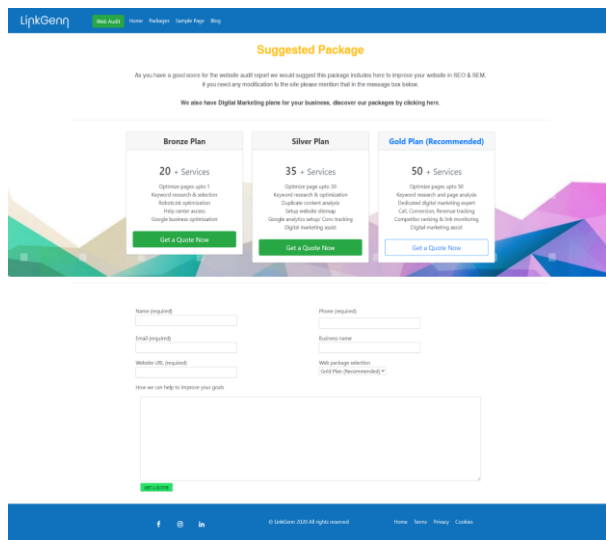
LinkGenn

Web Audit Home Packages Sample Page Blog

Suggested Package

As you have a good score for the website audit report we would suggest this package includes here to improve your website in SEO & SEM. if you need any modification to the site please mention that in the message box below.

We also have Digital Marketing plans for your business, discover our packages by clicking here.

Bronze Plan

20 + Services

Optimize pages upto 1
Keyword research & selection
Robots.txt optimization
Help center access
Google business optimization

Get a Quote Now

Silver Plan

35 + Services

Optimize page upto 30
Keyword research & optimization
Duplicate content analysis
Setup website sitemap
Google analytics setup/ Conv. tracking
Digital marketing assist

Get a Quote Now

Gold Plan (Recommended)

50 + Services

Optimize pages upto 50
Keyword research and page analysis
Dedicated digital marketing expert
Call, Conversion, Revenue tracking
Competitor ranking & link monitoring
Digital marketing assist

Get a Quote Now

Name (required)

Phone (required)

Email (required)

Business name

Website URL (required)

Web package selection

Gold Plan (Recommended)

How we can help to improve your goals

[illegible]

© LinkGenn 2020 All rights reserved

Home Terms Privacy Cookies